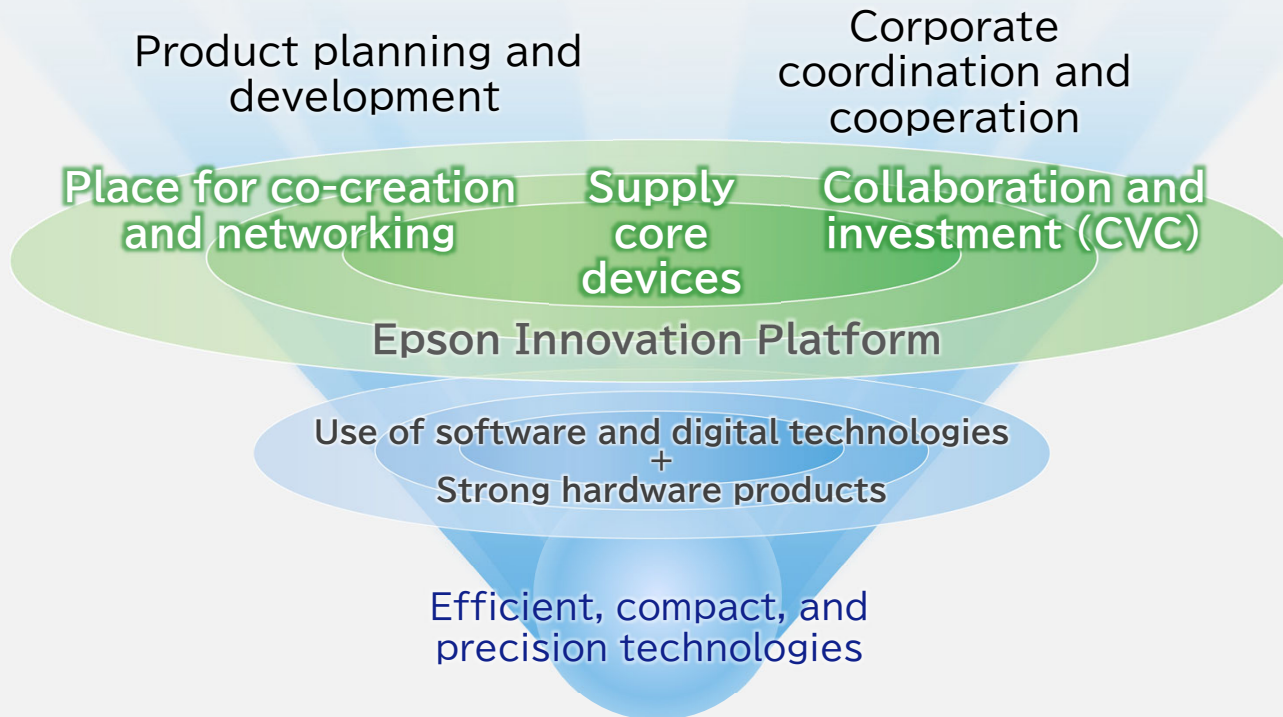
Product planning and development

Corporate coordination and cooperation

Place for co-creation and networking

Supply core devices

Collaboration and investment (CVC)

Epson Innovation Platform

Use of software and digital technologies
+
Strong hardware products

Efficient, compact, and precision technologies